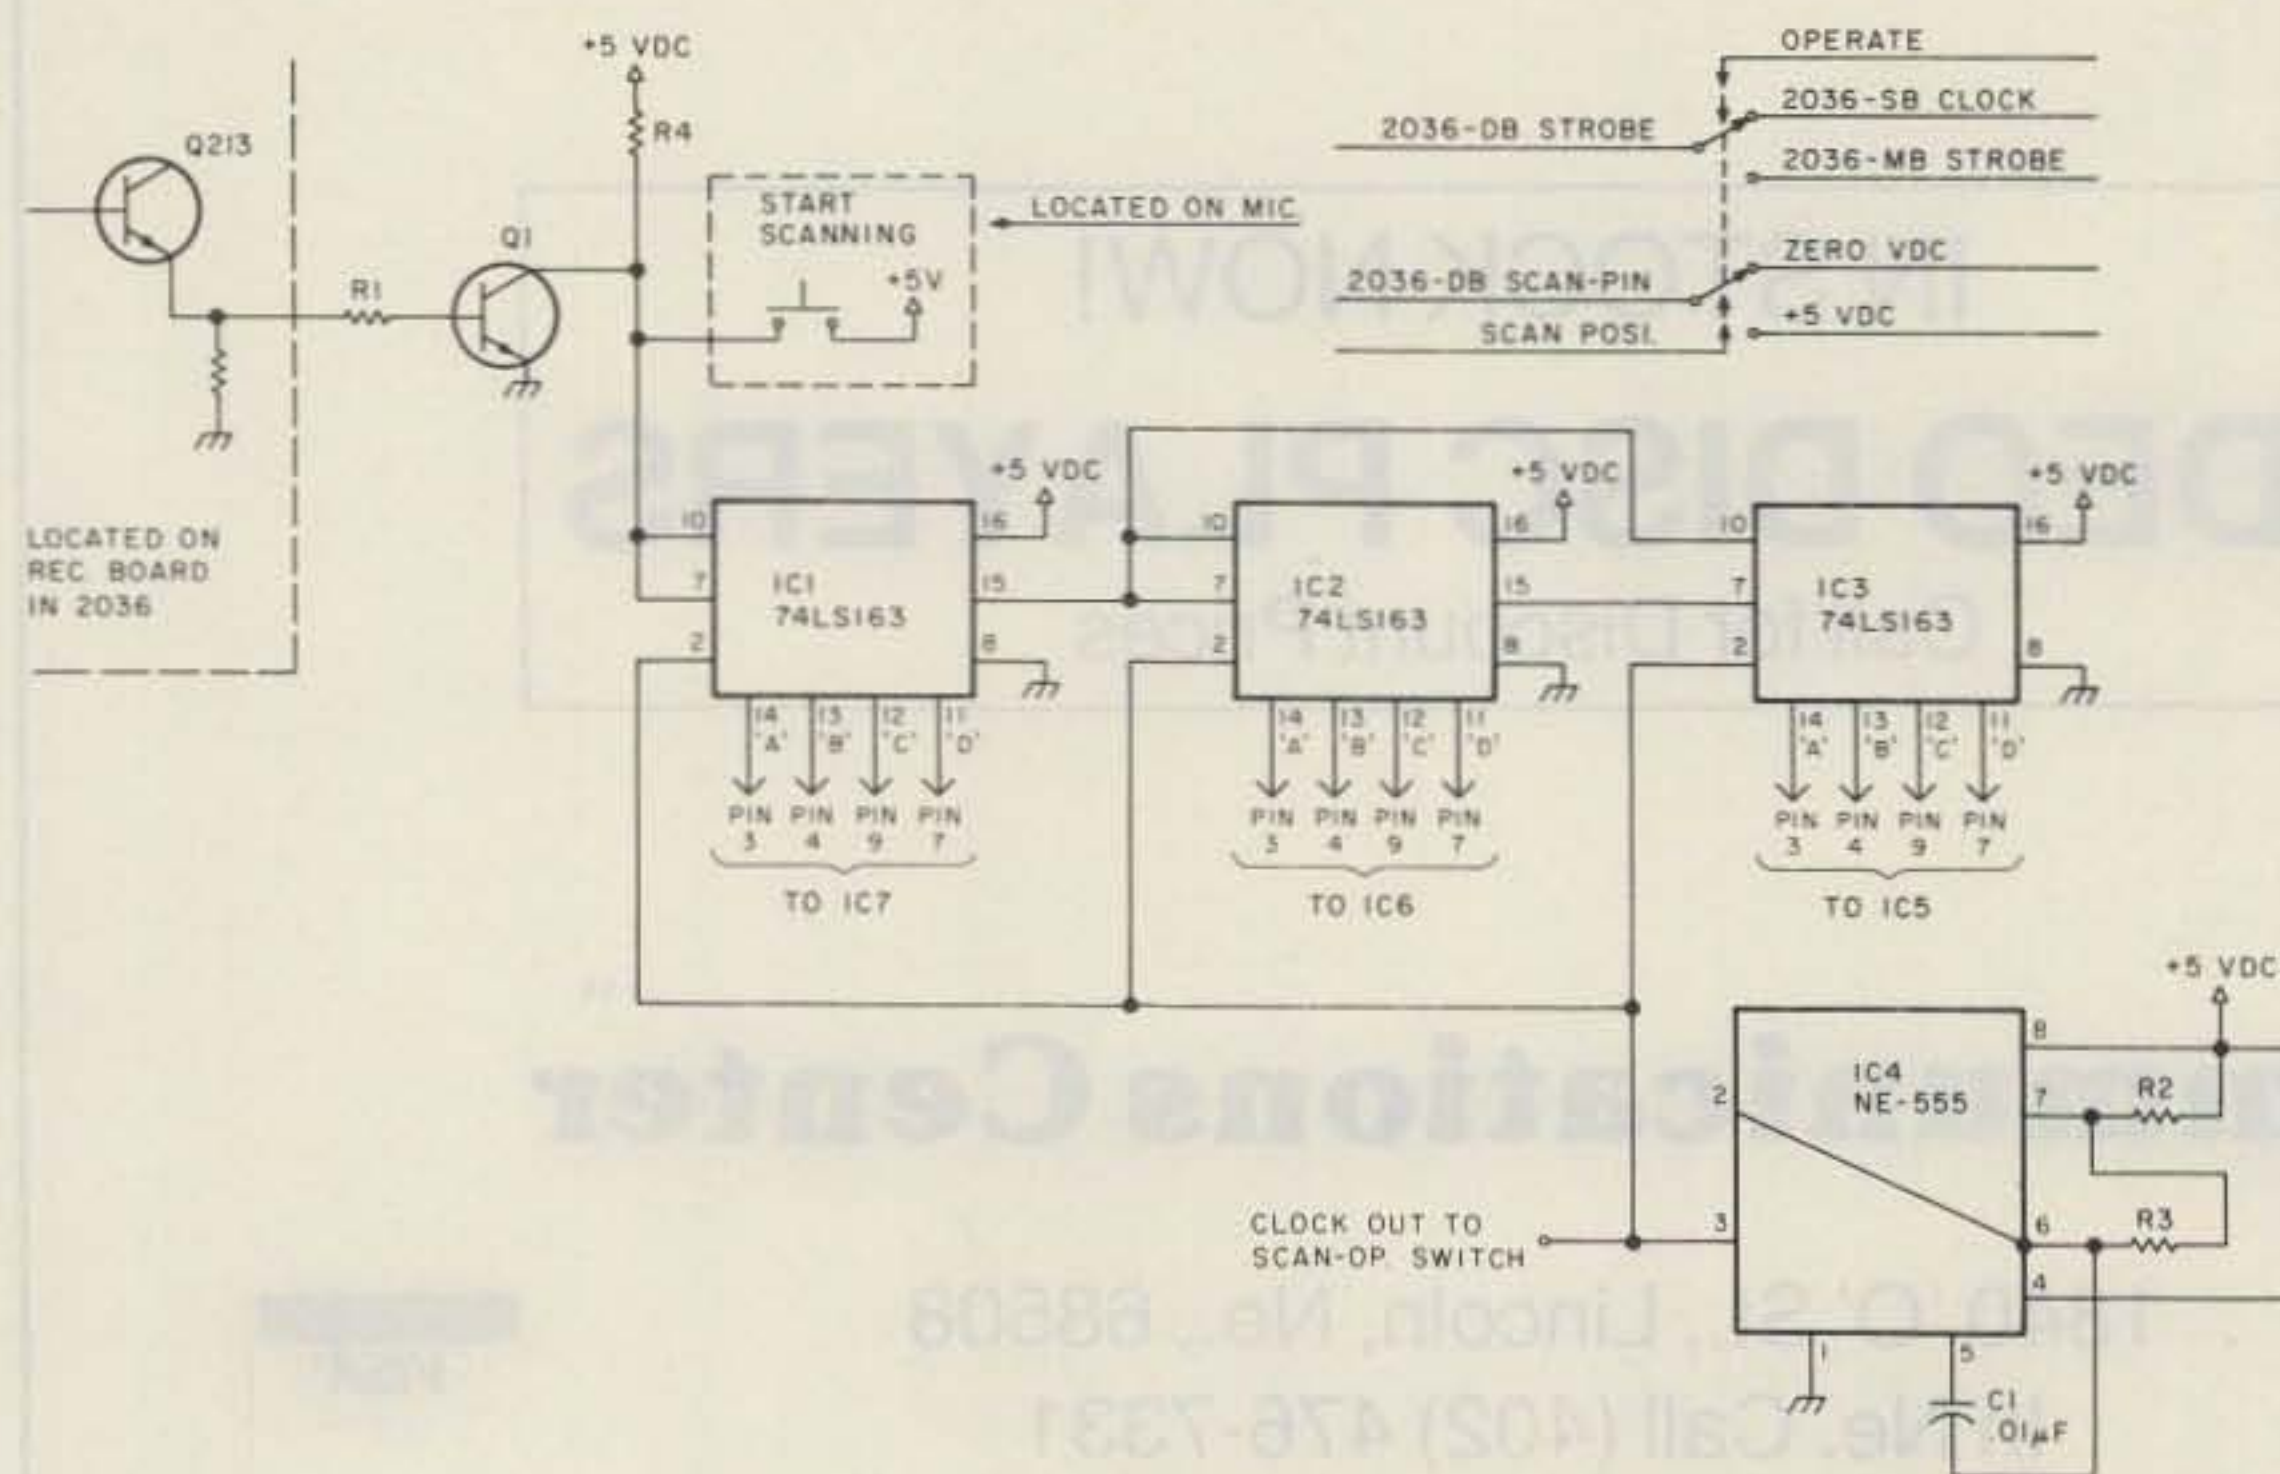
+5 VDC

R4

Q213

Q1

R1

START SCANNING

+5V

LOCATED ON MIC

OPERATE

2036-SB CLOCK

2036-DB STROBE

2036-MB STROBE

ZERO VDC

2036-DB SCAN-PIN

+5 VDC

SCAN POSI.

LOCATED ON REC BOARD IN 2036

+5 VDC

+5 VDC

+5 VDC

10 16 7 15 2 8

IC1 74LS163

10 16 7 15 2 8

IC2 74LS163

10 16 7 15 2 8

IC3 74LS163

14 'A' 13 'B' 12 'C' 11 'D'

PIN 3 PIN 4 PIN 9 PIN 7

TO IC7

14 'A' 13 'B' 12 'C' 11 'D'

PIN 3 PIN 4 PIN 9 PIN 7

TO IC6

14 'A' 13 'B' 12 'C' 11 'D'

PIN 3 PIN 4 PIN 9 PIN 7

TO IC5

+5 VDC

IC4 NE-555

8 2 7 3 6 4 1 5

R2

R3

CLOCK OUT TO SCAN-OP. SWITCH

C1 .01µF

communications Center

Lincoln, Ne., 68508

Ne. Call (402) 476-7331